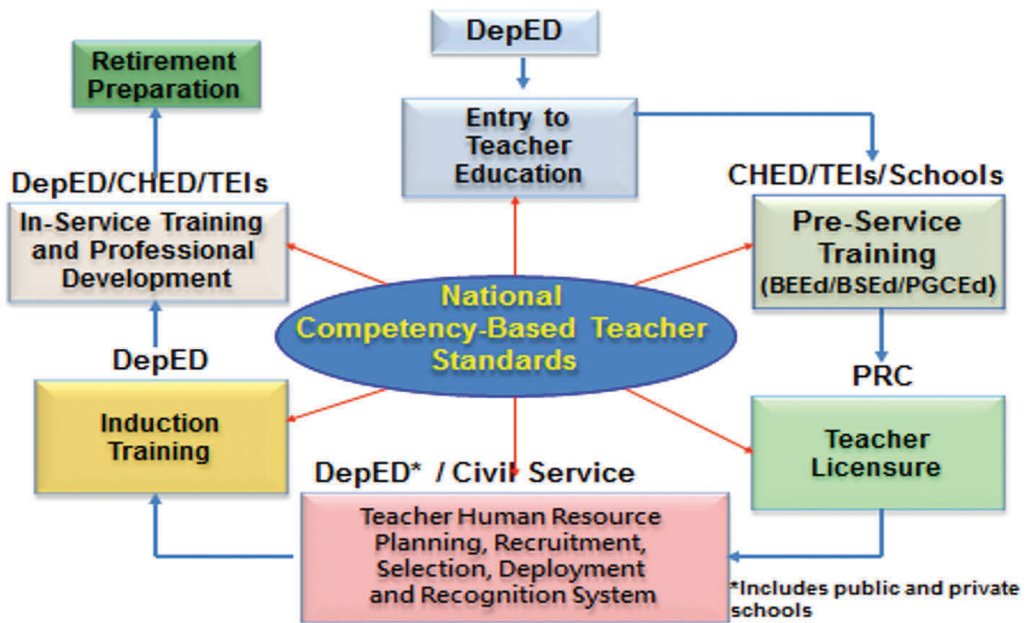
DepED

Entry to Teacher Education

CHED/TEIs/Schools

Pre-Service Training (BEEd/BSEd/PGCEd)

PRC

Teacher Licensure

DepED* / Civil Service

Teacher Human Resource Planning, Recruitment, Selection, Deployment and Recognition System

*Includes public and private schools

DepED

Induction Training

DepED/CHED/TEIs

In-Service Training and Professional Development

Retirement Preparation

National Competency-Based Teacher Standards